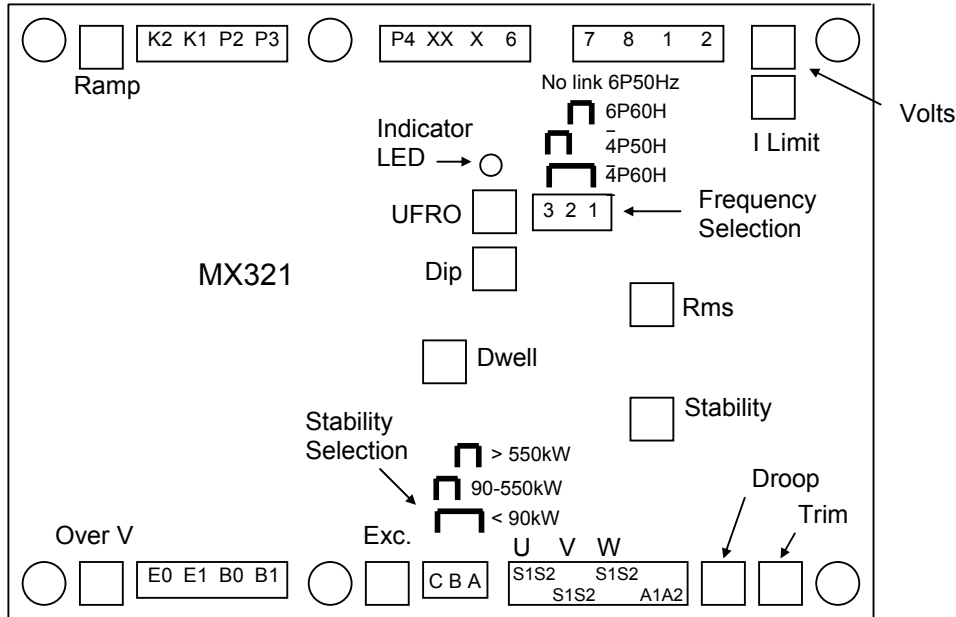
K2 K1 P2 P3

Ramp

P4 XX X 6

7 8 1 2

Volts

I Limit

No link 6P50Hz

6P60H

4P50H

4P60H

Indicator LED

UFRO

3 2 1

Frequency Selection

MX321

Dip

Rms

Dwell

Stability

Stability Selection

> 550kW

90-550kW

< 90kW

Droop

Trim

Over V

Exc.

U V W

E0 E1 B0 B1

C B A

S1S2 S1S2

S1S2 A1A2